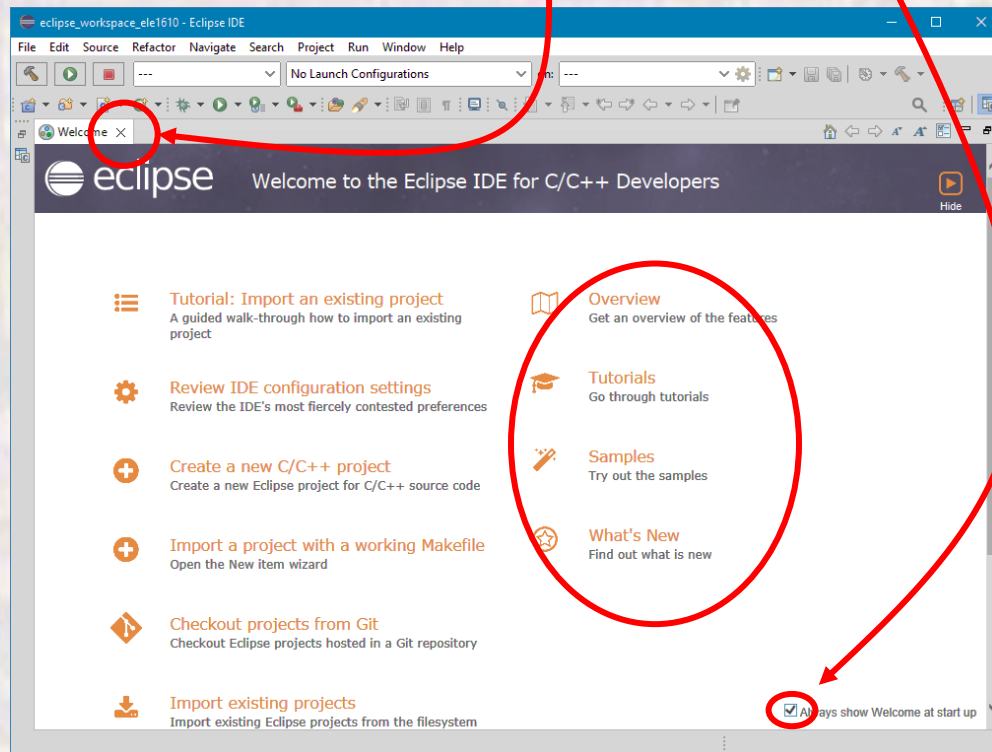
eclipse_workspace_ele1610 - Eclipse IDE

File Edit Source Refactor Navigate Search Project Run Window Help

---

No Launch Configurations

on: ---

Welcome

eclipse

Welcome to the Eclipse IDE for C/C++ Developers

Hide

Tutorial: Import an existing project
A guided walk-through how to import an existing project

Review IDE configuration settings
Review the IDE's most fiercely contested preferences

Create a new C/C++ project
Create a new Eclipse project for C/C++ source code

Import a project with a working Makefile
Open the New item wizard

Checkout projects from Git
Checkout Eclipse projects hosted in a Git repository

Import existing projects
Import existing Eclipse projects from the filesystem

Overview
Get an overview of the features

Tutorials
Go through tutorials

Samples
Try out the samples

What's New
Find out what is new

Always show Welcome at start up